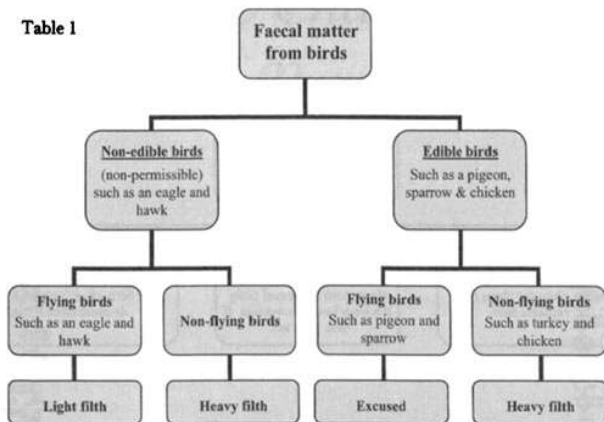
Table 1

Faecal matter from birds

Non-edible birds
(non-permissible) such as an eagle and hawk

Edible birds
Such as a pigeon, sparrow & chicken

Flying birds
Such as an eagle and hawk

Non-flying birds

Flying birds
Such as pigeon and sparrow

Non-flying birds
Such as turkey and chicken

Light filth

Heavy filth

Excused

Heavy filth